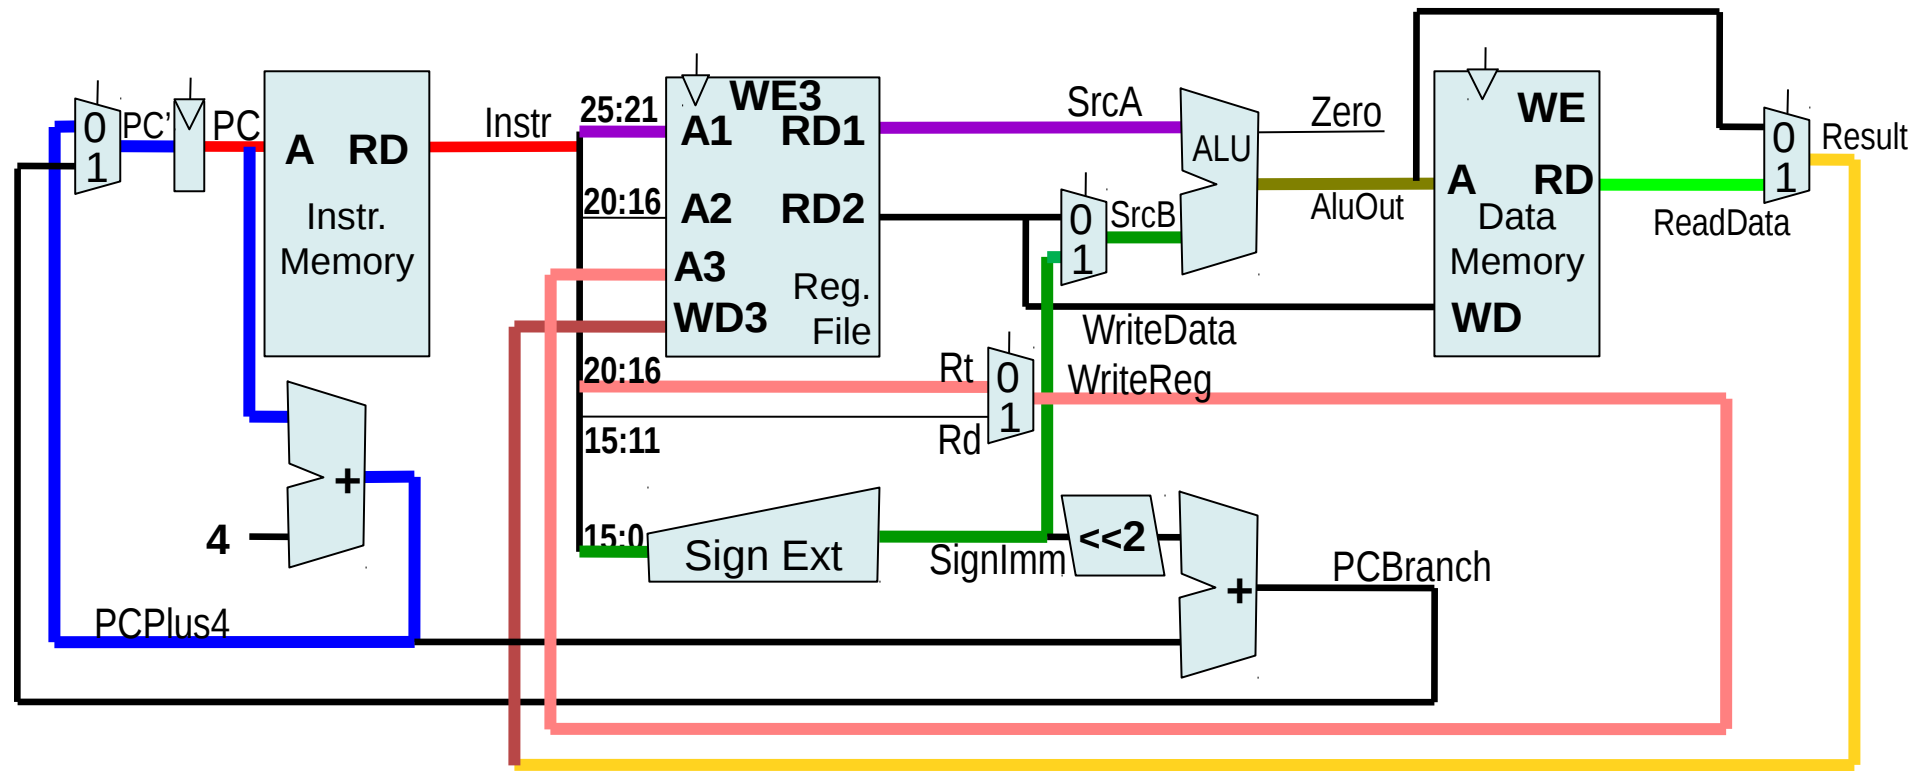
0
1
PC'
PC
A RD
Instr. Memory
Instr
25:21
WE3
A1 RD1
20:16
A2 RD2
A3
WD3
Reg. File
SrcA
ALU
Zero
0
1
SrcB
AluOut
WE
A RD
Data Memory
WD
0
1
Result
ReadData
WriteData
20:16
Rt
0
1
WriteReg
15:11
Rd
+
4
15:0
Sign Ext
SignImm
<<2
+
PCBranch
PCPlus4